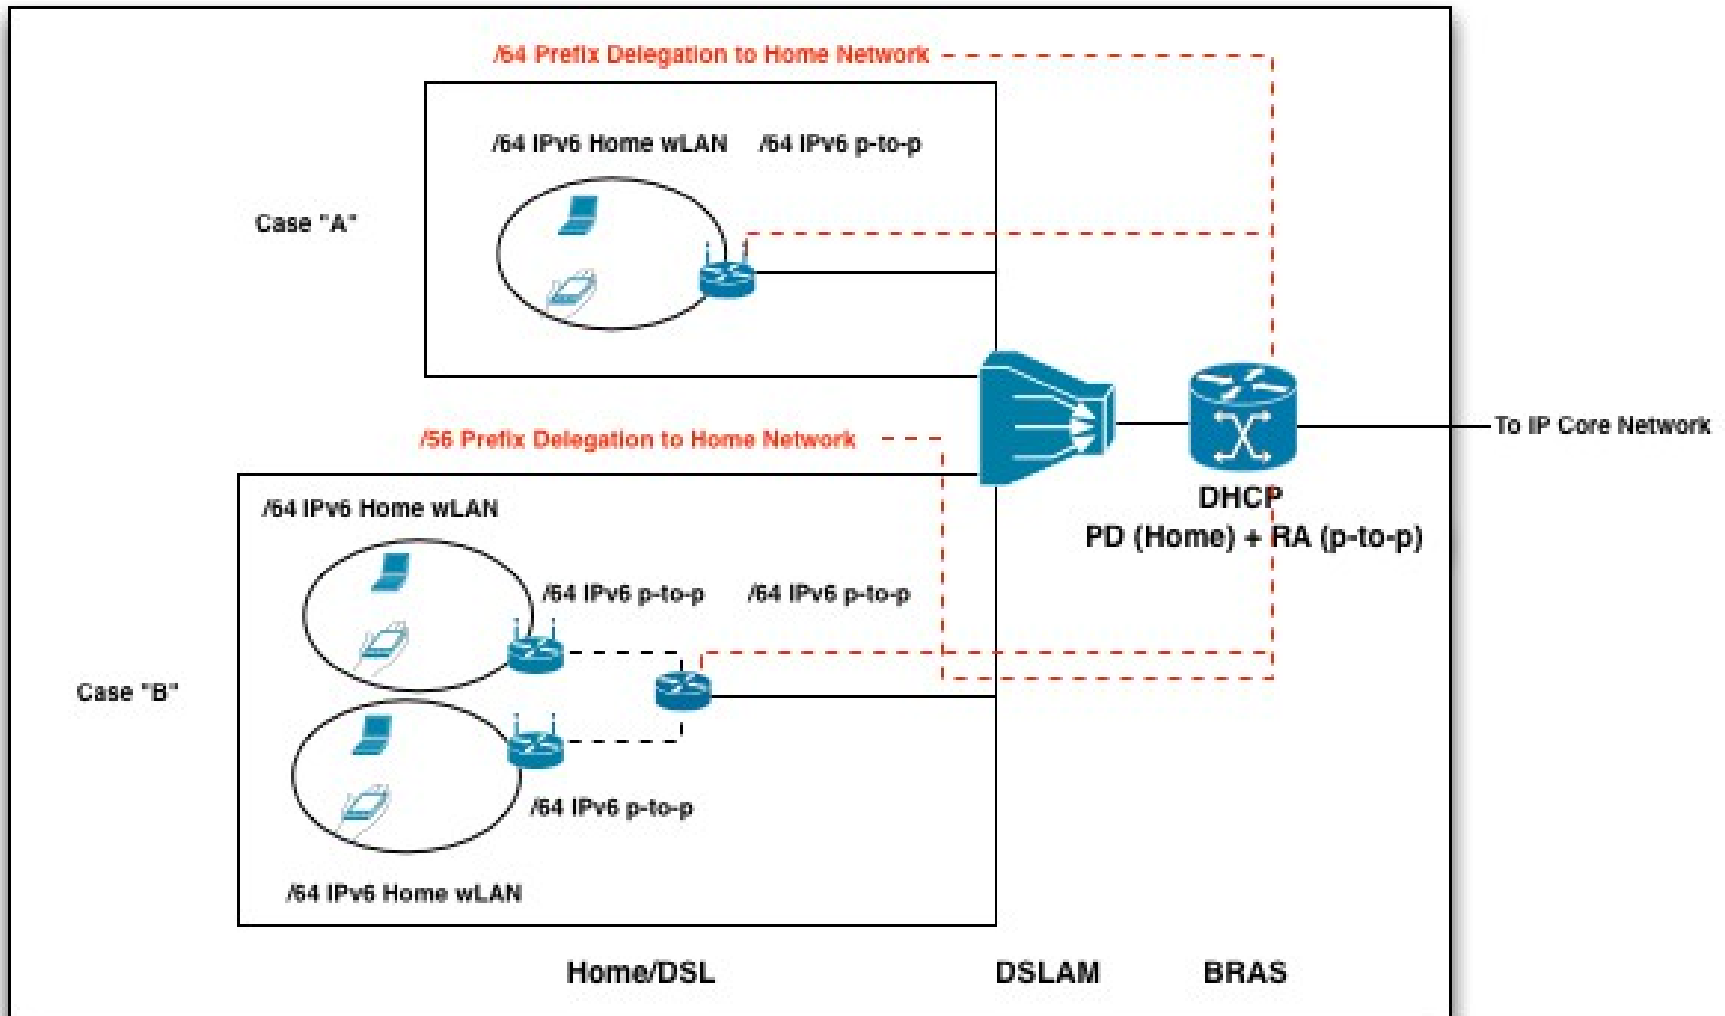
/64 Prefix Delegation to Home Network

/64 IPv6 Home wLAN /64 IPv6 p-to-p

Case "A"

/56 Prefix Delegation to Home Network

To IP Core Network

DHCP
PD (Home) + RA (p-to-p)

/64 IPv6 Home wLAN

/64 IPv6 p-to-p /64 IPv6 p-to-p

Case "B"

/64 IPv6 p-to-p

/64 IPv6 Home wLAN

Home/DSL DSLAM BRAS